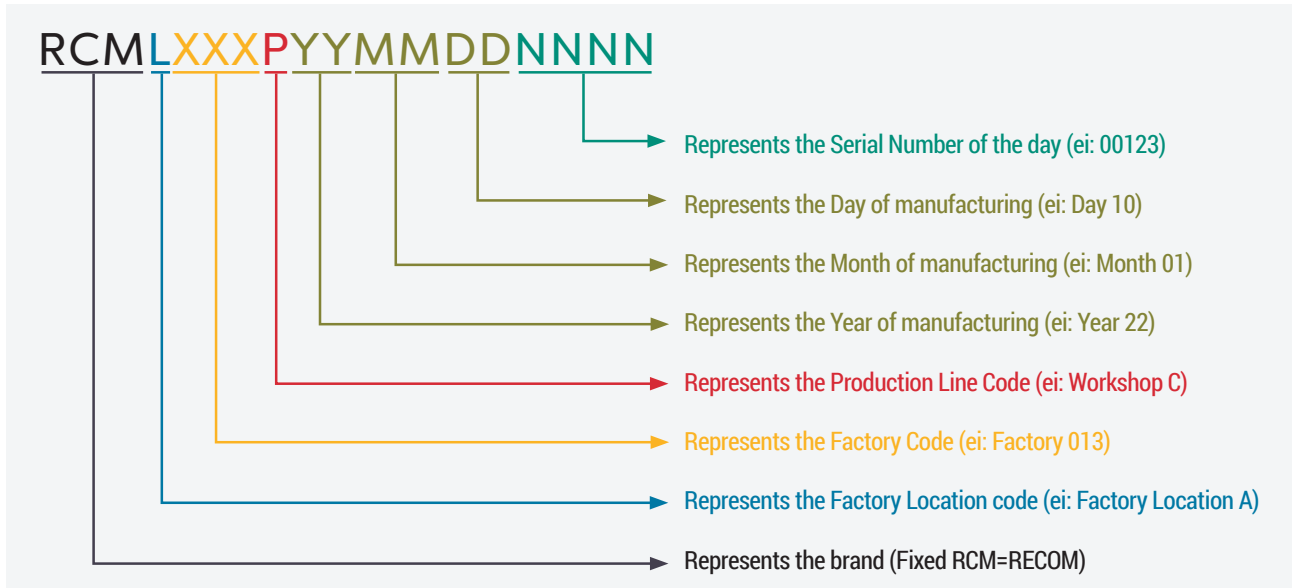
RCMLXXXPYYMMDDNNNN

Represents the Serial Number of the day (ei: 00123)

Represents the Day of manufacturing (ei: Day 10)

Represents the Month of manufacturing (ei: Month 01)

Represents the Year of manufacturing (ei: Year 22)

Represents the Production Line Code (ei: Workshop C)

Represents the Factory Code (ei: Factory 013)

Represents the Factory Location code (ei: Factory Location A)

Represents the brand (Fixed RCM=RECOM)